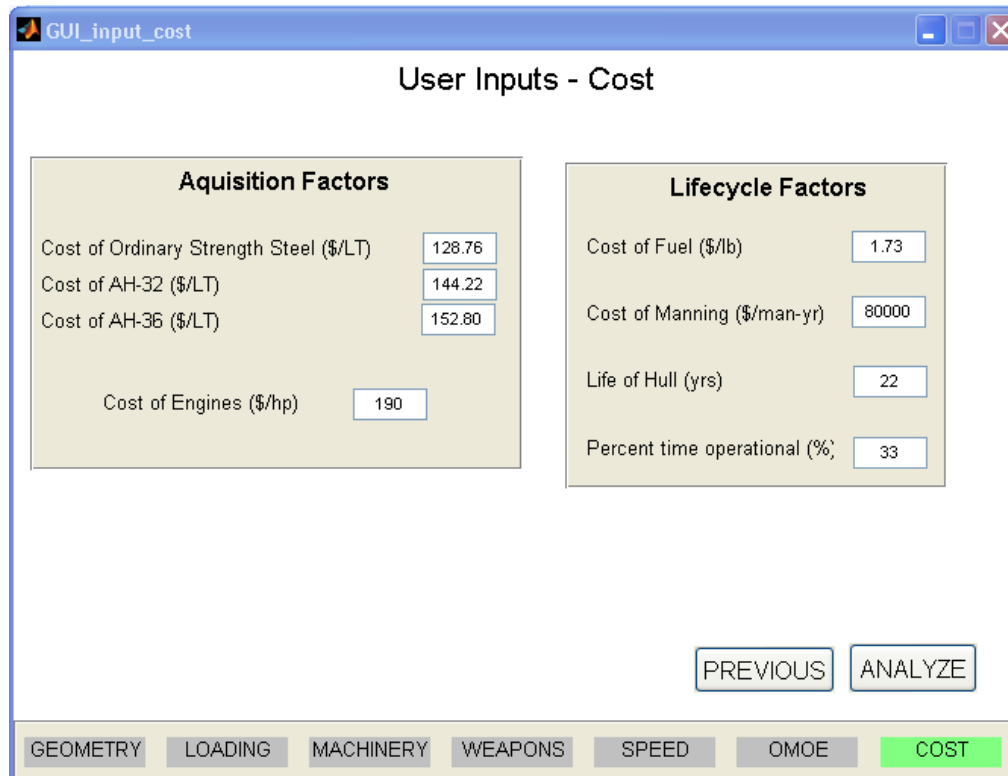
GUI_input_cost

User Inputs - Cost

Aquisition Factors

Cost of Ordinary Strength Steel (\$/LT) 128.76
Cost of AH-32 (\$/LT) 144.22
Cost of AH-36 (\$/LT) 152.80

Cost of Engines (\$/hp) 190

Lifecycle Factors

Cost of Fuel (\$/lb) 1.73

Cost of Manning (\$/man-yr) 80000

Life of Hull (yrs) 22

Percent time operational (%) 33

PREVIOUS ANALYZE

GEOMETRY LOADING MACHINERY WEAPONS SPEED OMOE COST